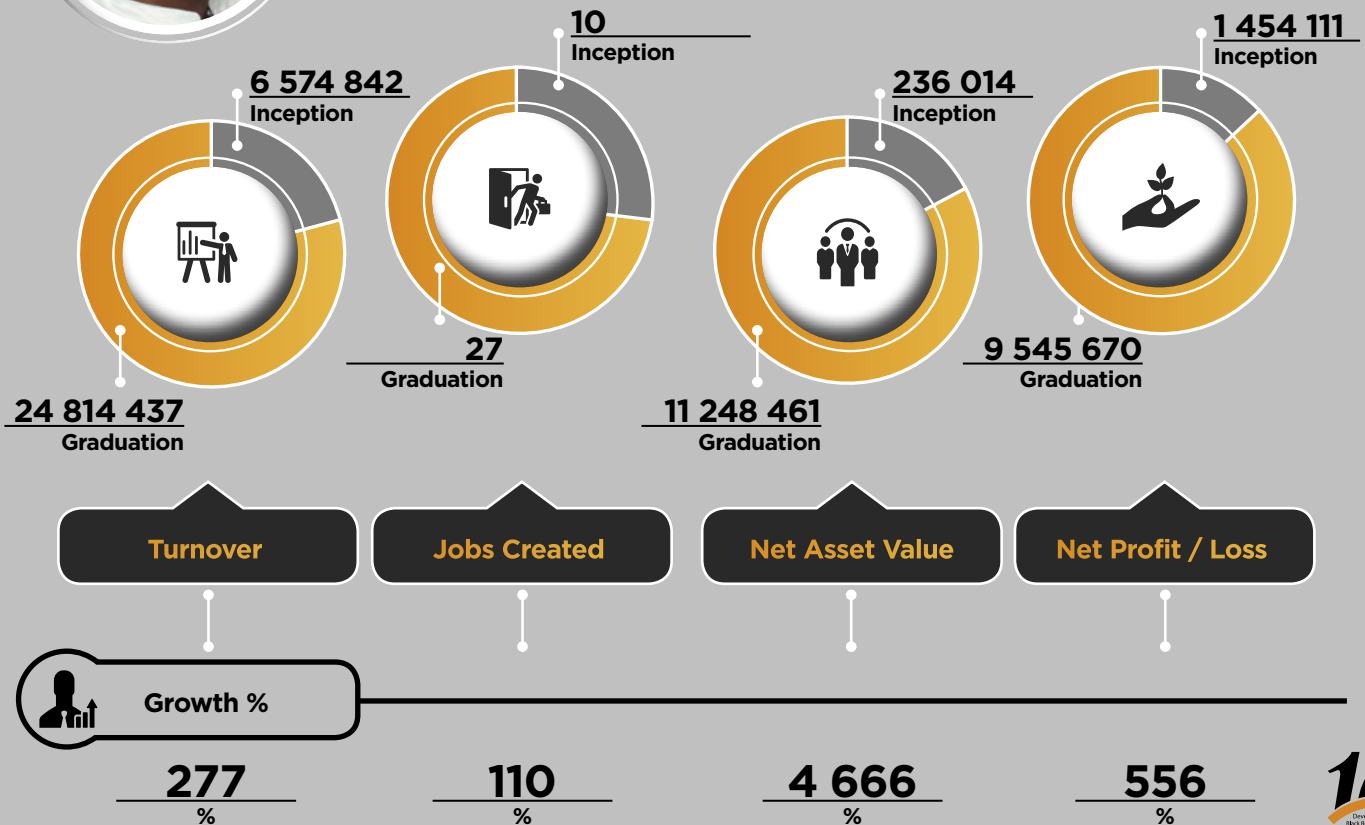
6 574 842
Inception

24 814 437
Graduation

10
Inception

27
Graduation

236 014
Inception

11 248 461
Graduation

1 454 111
Inception

9 545 670
Graduation

Turnover

Jobs Created

Net Asset Value

Net Profit / Loss

Growth %

277
%

110
%

4 666
%

556
%